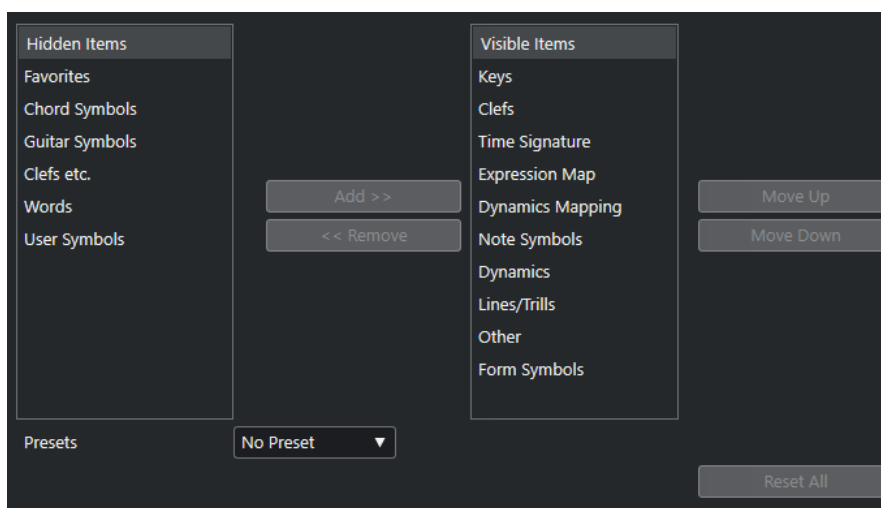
Hidden Items
Favorites
Chord Symbols
Guitar Symbols
Clefs etc.
Words
User Symbols

Add >>
<< Remove

Visible Items
Keys
Clefs
Time Signature
Expression Map
Dynamics Mapping
Note Symbols
Dynamics
Lines/Trills
Other
Form Symbols

Move Up
Move Down

Presets
No Preset ▼

Reset All